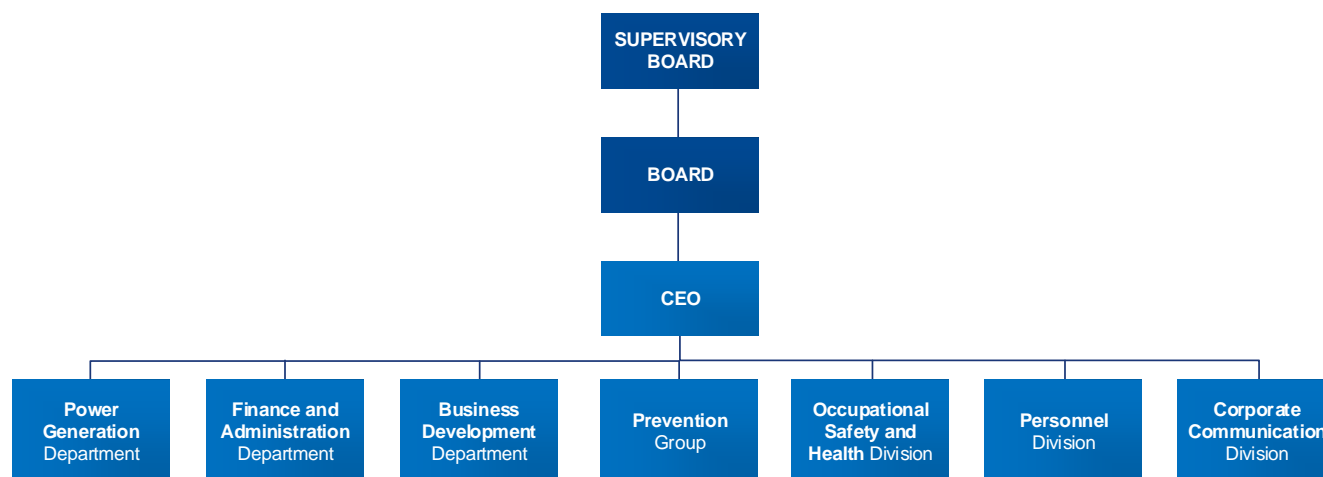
SUPERVISORY BOARD

BOARD

CEO

Power Generation Department

Finance and Administration Department

Business Development Department

Prevention Group

Occupational Safety and Health Division

Personnel Division

Corporate Communication Division